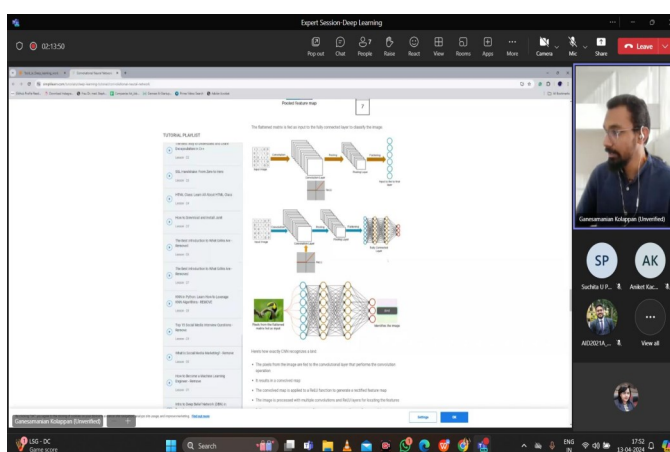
Expert Session-Deep Learning

02:13:50

Pop out
Chat
People
Raise
React
View
Rooms
Apps
More
Camera
Mic
Share
Leave

Predict feature map

7

TUTORIAL PLAYLIST

The flattened matrix is fed as input to the fully connected layer to classify the image.

Here's how exactly CNN recognizes a bird:

The pixels from the image are fed to the convolutional layer that performs the convolution operation

It results in a convolved map

The convolved map is applied to a ReLU function to generate a rectified feature map

The image is processed with multiple convolutions and ReLU layers for locating the features

Settings

OK

Ganesamanian Kolappan (Unverified)

Ganesamanian Kolappan (Unverified)

SP
Suchita U P...

AK
Aniket Kac...

AID2021A...

View all

LSG - DC
Game score

Search

ENG
IN

17:52
13-04-2024